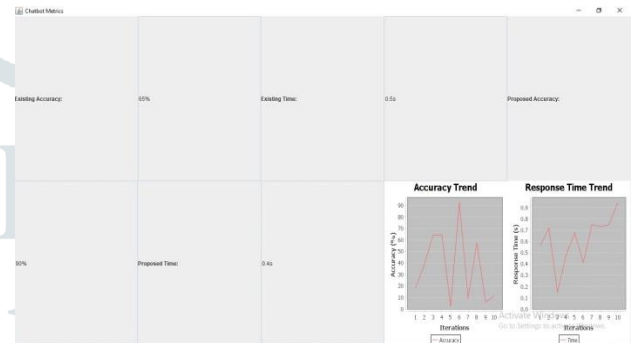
Chatbot Metrics

Existing Accuracy:

85%

Existing Time:

0.5s

Proposed Accuracy:

90%

Proposed Time:

0.4s

Accuracy Trend

Accuracy (%)

90
80
70
60
50
40
30
20
10
0

1 2 3 4 5 6 7 8 9 10

Iterations

— Accuracy

Response Time Trend

Response Time (s)

0.9
0.8
0.7
0.6
0.5
0.4
0.3
0.2
0.1
0.0

1 2 3 4 5 6 7 8 9 10

Iterations

— Time

Activate Windows
Go to Settings to activate Windows.